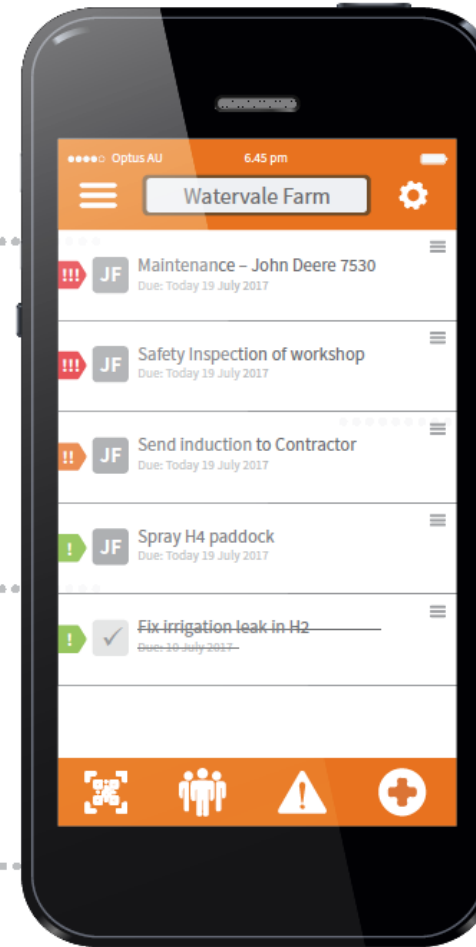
●●●●○ Optus AU 6.45 pm

Watervale Farm

!!! JF Maintenance – John Deere 7530
Due: Today 19 July 2017

!!! JF Safety Inspection of workshop
Due: Today 19 July 2017

!! JF Send induction to Contractor
Due: Today 19 July 2017

! JF Spray H4 paddock
Due: Today 19 July 2017

! ✓ Fix irrigation leak in H2
Due: 18 July 2017